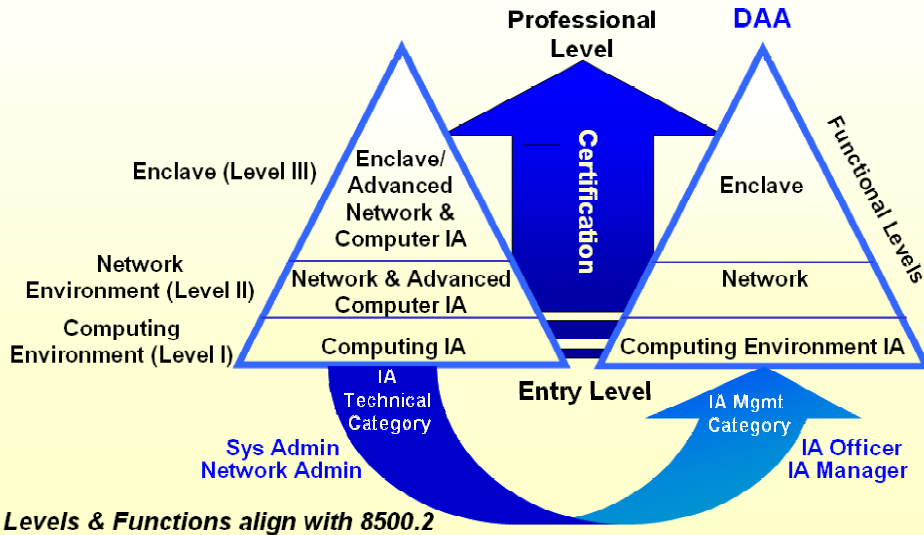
Professional Level

DAA

Enclave (Level III)

Enclave/ Advanced Network & Computer IA

Network Environment (Level II)

Network & Advanced Computer IA

Computing Environment (Level I)

Computing IA

Certification

Enclave

Network

Computing Environment IA

Functional Levels

Entry Level

IA Technical Category

IA Mgmt Category

Sys Admin
Network Admin

IA Officer
IA Manager

Levels & Functions align with 8500.2